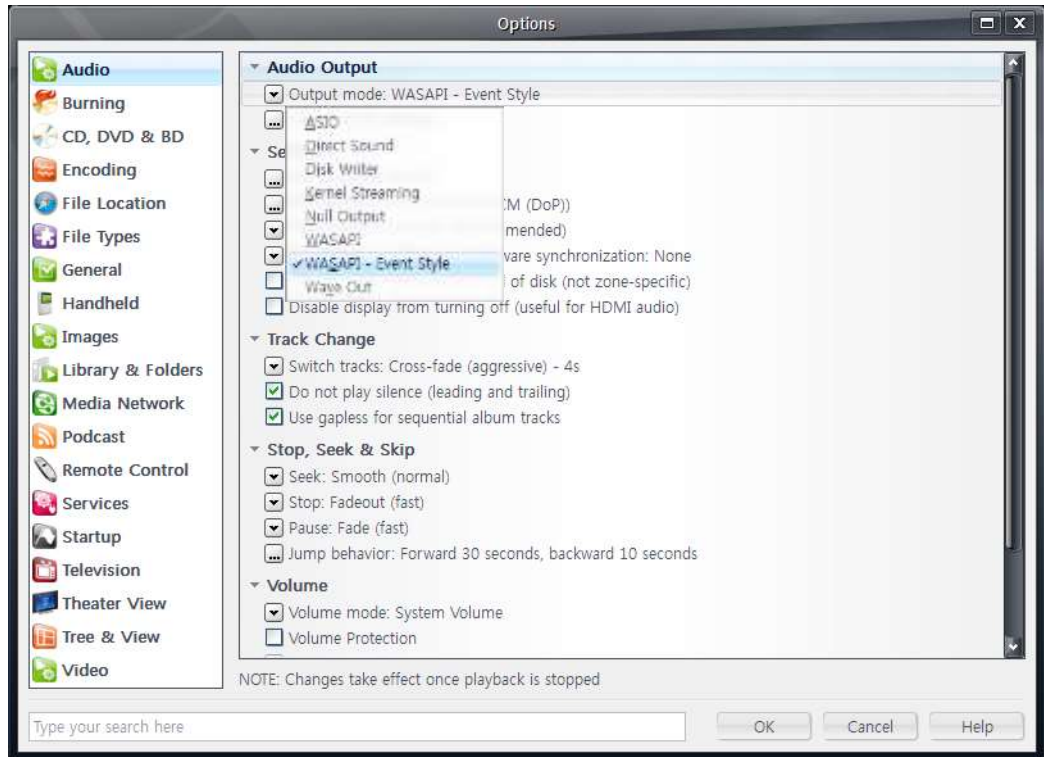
Options

Audio
Burning
CD, DVD & BD
Encoding
File Location
File Types
General
Handheld
Images
Library & Folders
Media Network
Podcast
Remote Control
Services
Startup
Television
Theater View
Tree & View
Video

Audio Output
Output mode: WASAPI - Event Style

ASIO
Direct Sound
Disk Writer
Kernel Streaming
Null Output
WASAPI
✓ WASAPI - Event Style
Wave Out

Se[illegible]
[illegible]M (DoP))
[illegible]mended)
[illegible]vare synchronization: None
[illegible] of disk (not zone-specific)
Disable display from turning off (useful for HDMI audio)

Track Change
Switch tracks: Cross-fade (aggressive) - 4s
Do not play silence (leading and trailing)
Use gapless for sequential album tracks

Stop, Seek & Skip
Seek: Smooth (normal)
Stop: Fadeout (fast)
Pause: Fade (fast)
Jump behavior: Forward 30 seconds, backward 10 seconds

Volume
Volume mode: System Volume
Volume Protection

NOTE: Changes take effect once playback is stopped

Type your search here
OK
Cancel
Help